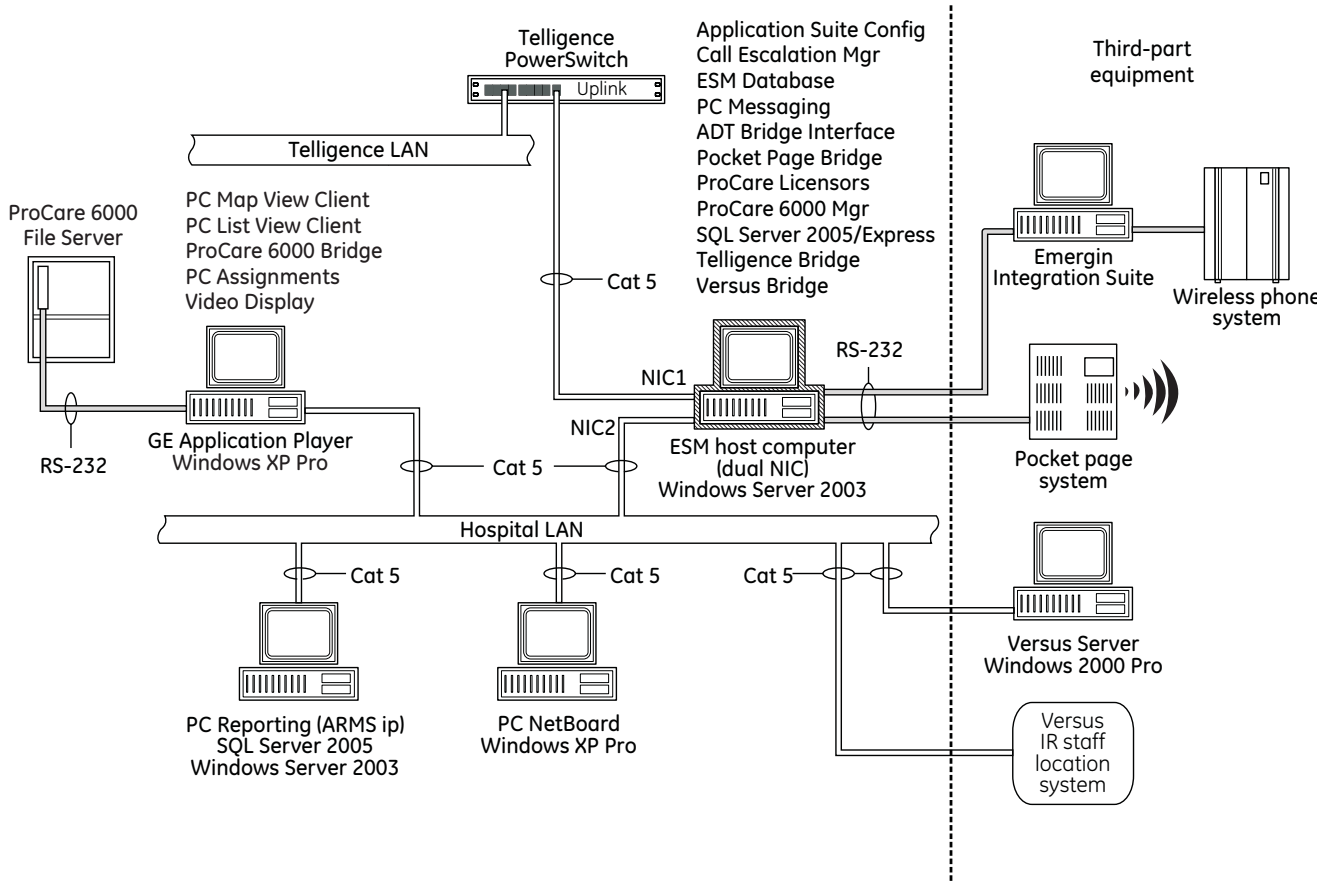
Telligence PowerSwitch

Uplink

Application Suite Config
Call Escalation Mgr
ESM Database
PC Messaging
ADT Bridge Interface
Pocket Page Bridge
ProCare Licensors
ProCare 6000 Mgr
SQL Server 2005/Express
Telligence Bridge
Versus Bridge

Third-part equipment

Telligence LAN

ProCare 6000 File Server

PC Map View Client
PC List View Client
ProCare 6000 Bridge
PC Assignments
Video Display

Cat 5

Emergin Integration Suite

Wireless phone system

RS-232

NIC1

NIC2

RS-232

GE Application Player
Windows XP Pro

Cat 5

ESM host computer (dual NIC)
Windows Server 2003

Pocket page system

Hospital LAN

Cat 5

Cat 5

Cat 5

Versus Server
Windows 2000 Pro

PC Reporting (ARMS ip)
SQL Server 2005
Windows Server 2003

PC NetBoard
Windows XP Pro

Versus IR staff location system